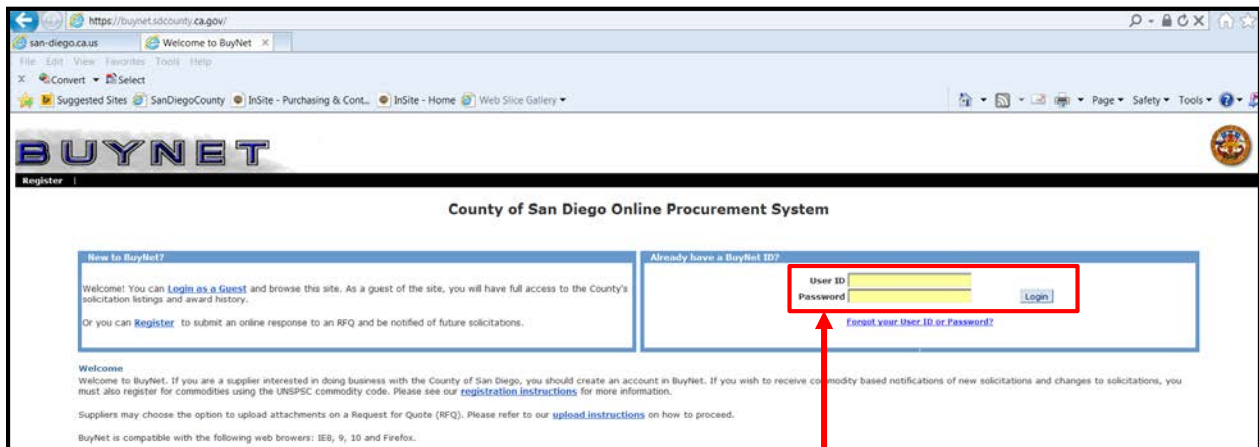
https://buynet.sdcounty.ca.gov/

san-diego.ca.us
Welcome to BuyNet ×

File Edit View Favorites Tools Help

Convert ▾ Select

Suggested Sites SanDiegoCounty InSite - Purchasing & Cont... InSite - Home Web Slice Gallery ▾

Page ▾ Safety ▾ Tools ▾

BUYNET

Register |

County of San Diego Online Procurement System

New to BuyNet?

Welcome! You can Login as a Guest and browse this site. As a guest of the site, you will have full access to the County's solicitation listings and award history.

Or you can Register to submit an online response to an RFQ and be notified of future solicitations.

Already have a BuyNet ID?

User ID
Password
Login

Forgot your User ID or Password?

Welcome
Welcome to BuyNet. If you are a supplier interested in doing business with the County of San Diego, you should create an account in BuyNet. If you wish to receive commodity based notifications of new solicitations and changes to solicitations, you must also register for commodities using the UNSPSC commodity code. Please see our registration instructions for more information.

Suppliers may choose the option to upload attachments on a Request for Quote (RFQ). Please refer to our upload instructions on how to proceed.

BuyNet is compatible with the following web browers: IE8, 9, 10 and Firefox.